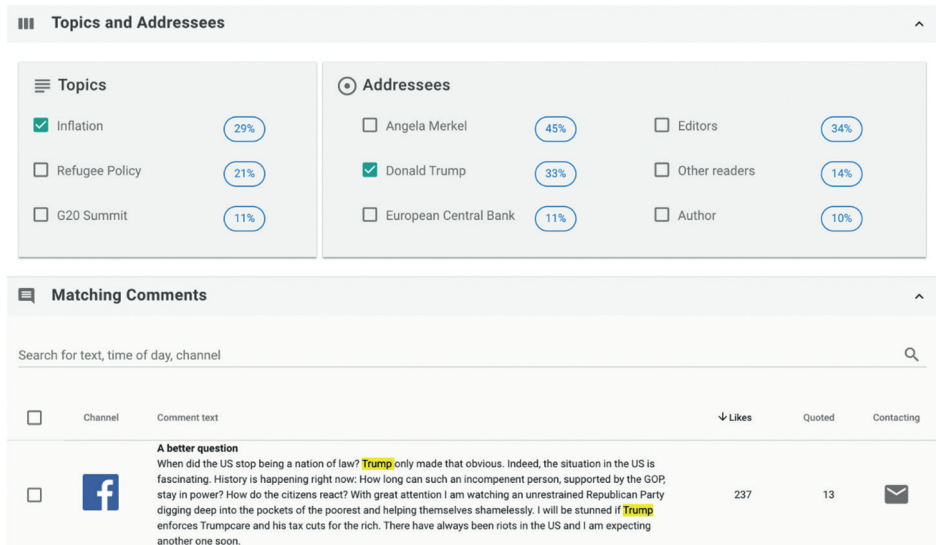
Topics and Addressees

Topics

Inflation 29%

Refugee Policy 21%

G20 Summit 11%

Addressees

Angela Merkel 45%

Donald Trump 33%

European Central Bank 11%

Editors 34%

Other readers 14%

Author 10%

Matching Comments

Search for text, time of day, channel

| | Channel | Comment text | ↓Likes | Quoted | Contacting |
|---|---|---|---|---|---|
| | f | **A better question** When did the US stop being a nation of law? Trump only made that obvious. Indeed, the situation in the US is fascinating. History is happening right now: How long can such an incompenent person, supported by the GOP, stay in power? How do the citizens react? With great attention I am watching an unrestrained Republican Party digging deep into the pockets of the poorest and helping themselves shamelessly. I will be stunned if Trump enforces Trumpcare and his tax cuts for the rich. There have always been riots in the US and I am expecting another one soon. | 237 | 13 | |